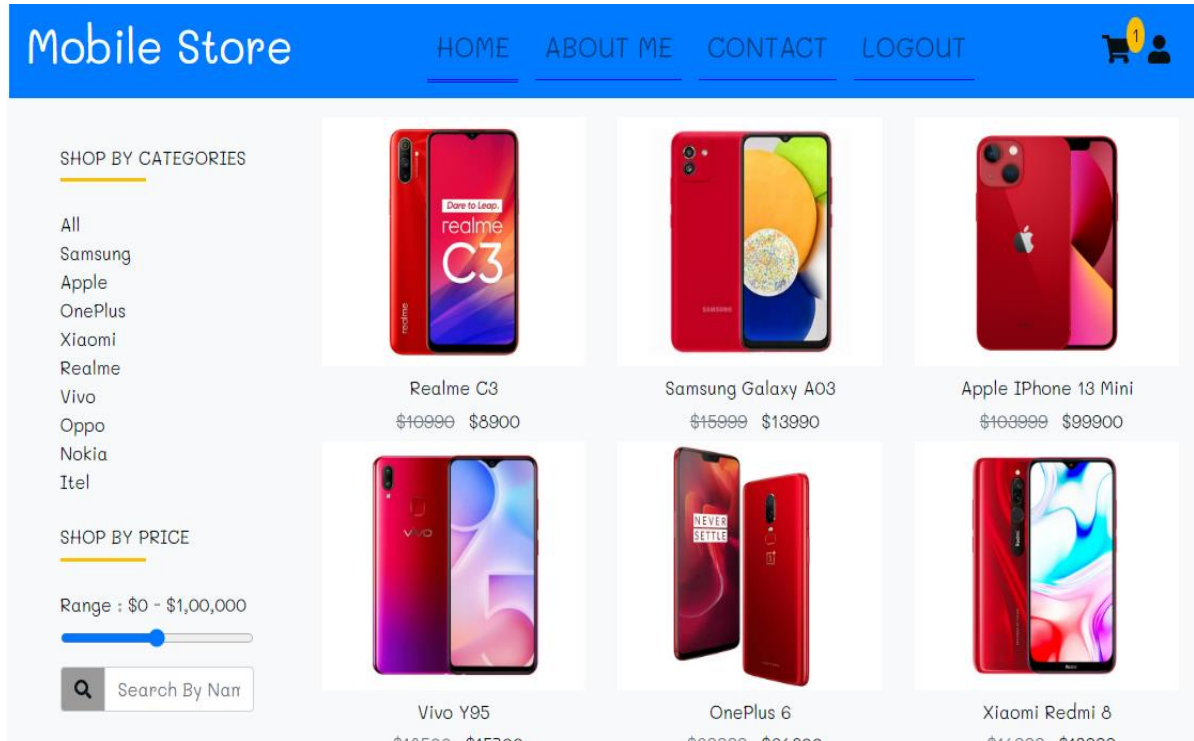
Mobile Store

HOME ABOUT ME CONTACT LOGOUT

1

SHOP BY CATEGORIES

All
Samsung
Apple
OnePlus
Xiaomi
Realme
Vivo
Oppo
Nokia
Itel

SHOP BY PRICE

Range : $0 - $1,00,000

Search By Nam

Dare to Leap.
realme
C3
realme

SAMSUNG

Realme C3
~~$10990~~ $8900

Samsung Galaxy A03
~~$15999~~ $13990

Apple IPhone 13 Mini
~~$103999~~ $99900

vivo

NEVER SETTLE

Vivo Y95
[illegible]

OnePlus 6
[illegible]

Xiaomi Redmi 8
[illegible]